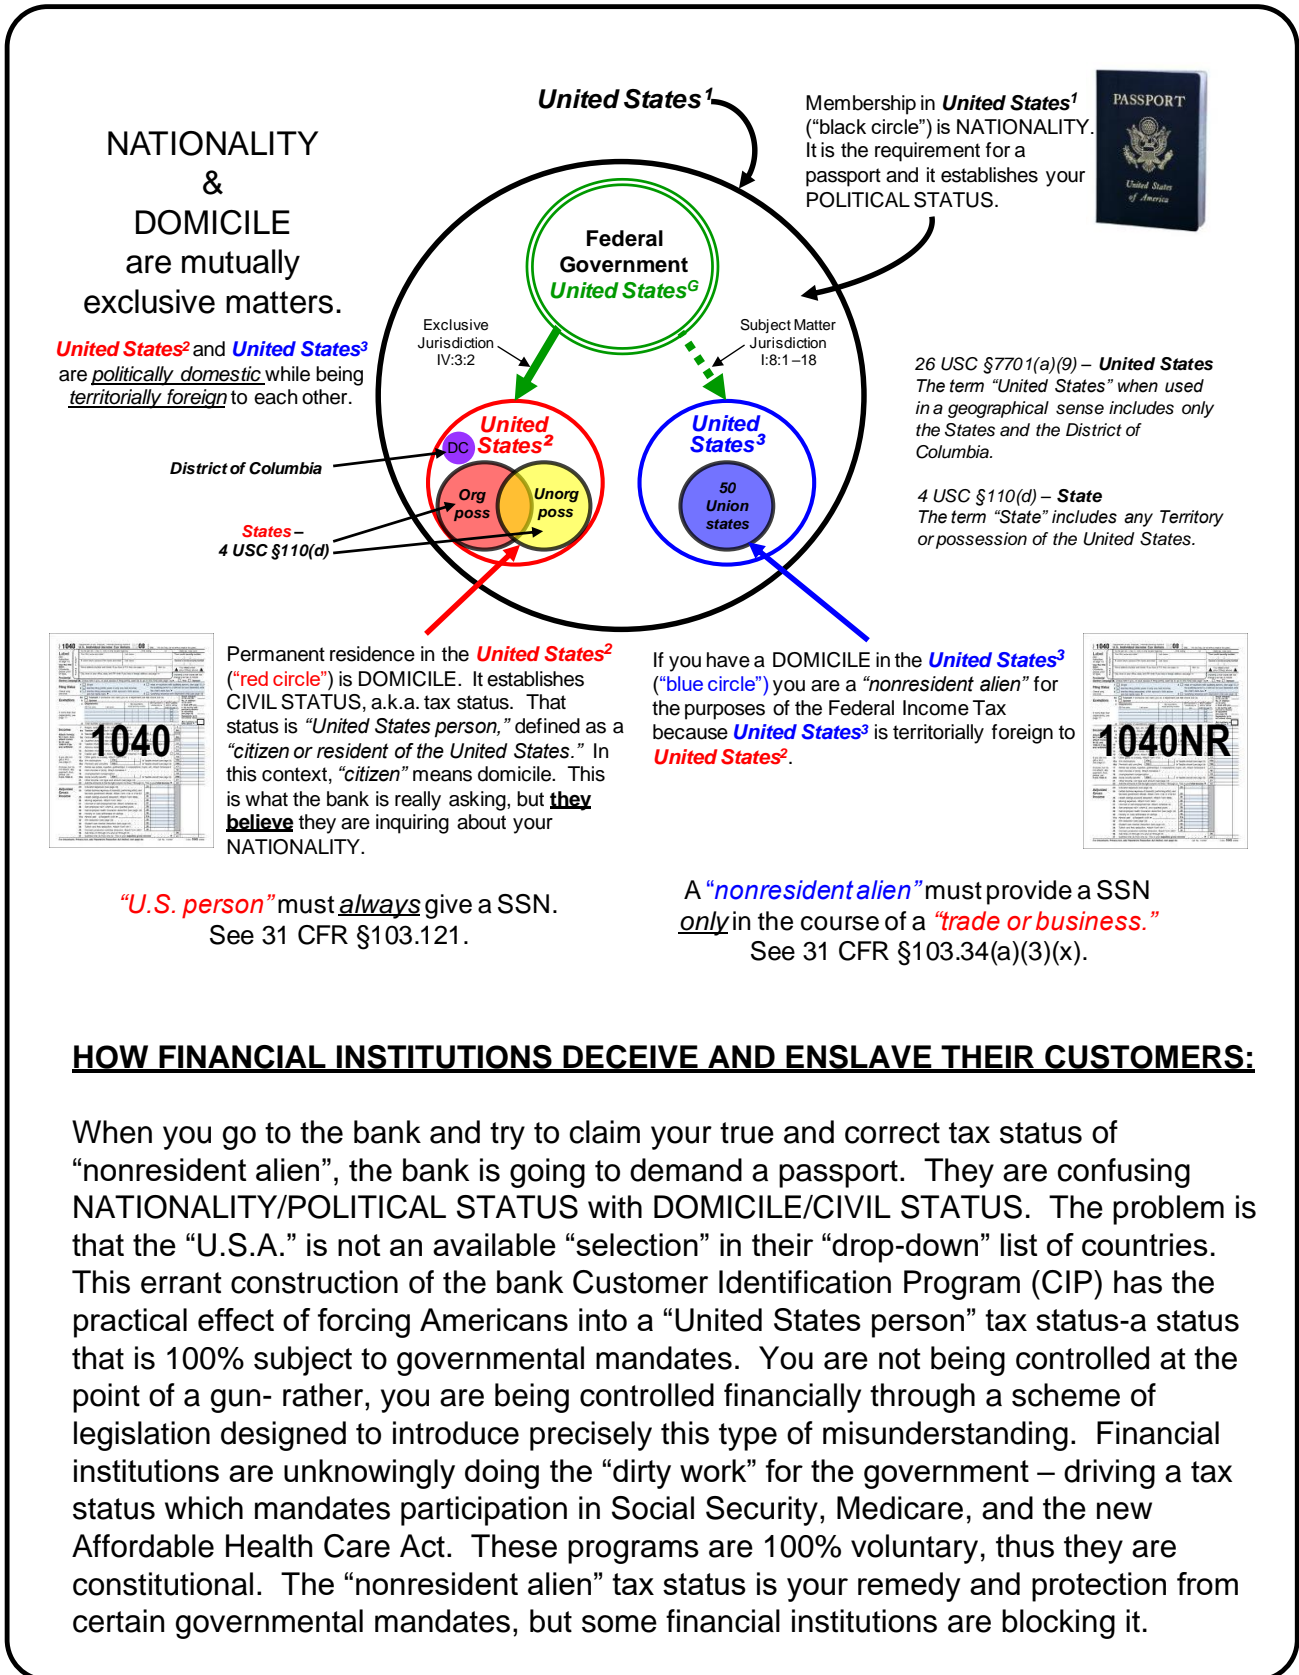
NATIONALITY & DOMICILE are mutually exclusive matters.

United States$^2$ and United States$^3$ are politically domestic while being territorially foreign to each other.

United States$^1$

Membership in United States$^1$ ("black circle") is NATIONALITY. It is the requirement for a passport and it establishes your POLITICAL STATUS.

PASSPORT

United States of America

Federal Government United States$^G$

Exclusive Jurisdiction IV:3:2

Subject Matter Jurisdiction I:8:1–18

United States$^2$

DC

Org poss

Unorg poss

United States$^3$

50 Union states

District of Columbia

States – 4 USC §110(d)

26 USC §7701(a)(9) – United States
The term "United States" when used in a geographical sense includes only the States and the District of Columbia.

4 USC §110(d) – State
The term "State" includes any Territory or possession of the United States.

1040

Permanent residence in the United States$^2$ ("red circle") is DOMICILE. It establishes CIVIL STATUS, a.k.a. tax status. That status is "United States person," defined as a "citizen or resident of the United States." In this context, "citizen" means domicile. This is what the bank is really asking, but they believe they are inquiring about your NATIONALITY.

If you have a DOMICILE in the United States$^3$ ("blue circle") you are a "nonresident alien" for the purposes of the Federal Income Tax because United States$^3$ is territorially foreign to United States$^2$.

1040NR

"U.S. person" must always give a SSN. See 31 CFR §103.121.

A "nonresident alien" must provide a SSN only in the course of a "trade or business." See 31 CFR §103.34(a)(3)(x).

HOW FINANCIAL INSTITUTIONS DECEIVE AND ENSLAVE THEIR CUSTOMERS:

When you go to the bank and try to claim your true and correct tax status of "nonresident alien", the bank is going to demand a passport. They are confusing NATIONALITY/POLITICAL STATUS with DOMICILE/CIVIL STATUS. The problem is that the "U.S.A." is not an available "selection" in their "drop-down" list of countries. This errant construction of the bank Customer Identification Program (CIP) has the practical effect of forcing Americans into a "United States person" tax status-a status that is 100% subject to governmental mandates. You are not being controlled at the point of a gun- rather, you are being controlled financially through a scheme of legislation designed to introduce precisely this type of misunderstanding. Financial institutions are unknowingly doing the "dirty work" for the government – driving a tax status which mandates participation in Social Security, Medicare, and the new Affordable Health Care Act. These programs are 100% voluntary, thus they are constitutional. The "nonresident alien" tax status is your remedy and protection from certain governmental mandates, but some financial institutions are blocking it.